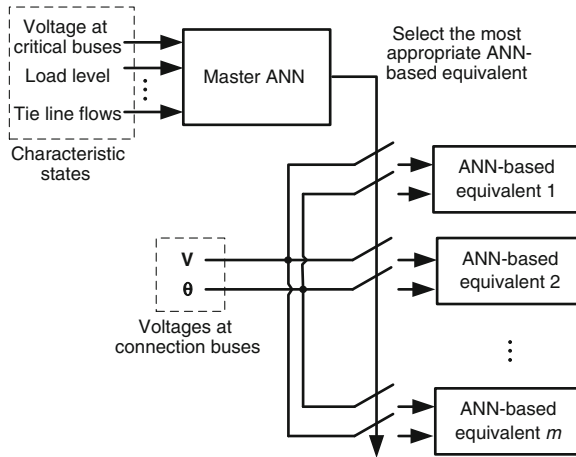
Voltage at critical buses

Load level

Tie line flows

Characteristic states

Master ANN

Select the most appropriate ANN-based equivalent

ANN-based equivalent 1

V

θ

ANN-based equivalent 2

Voltages at connection buses

ANN-based equivalent $m$